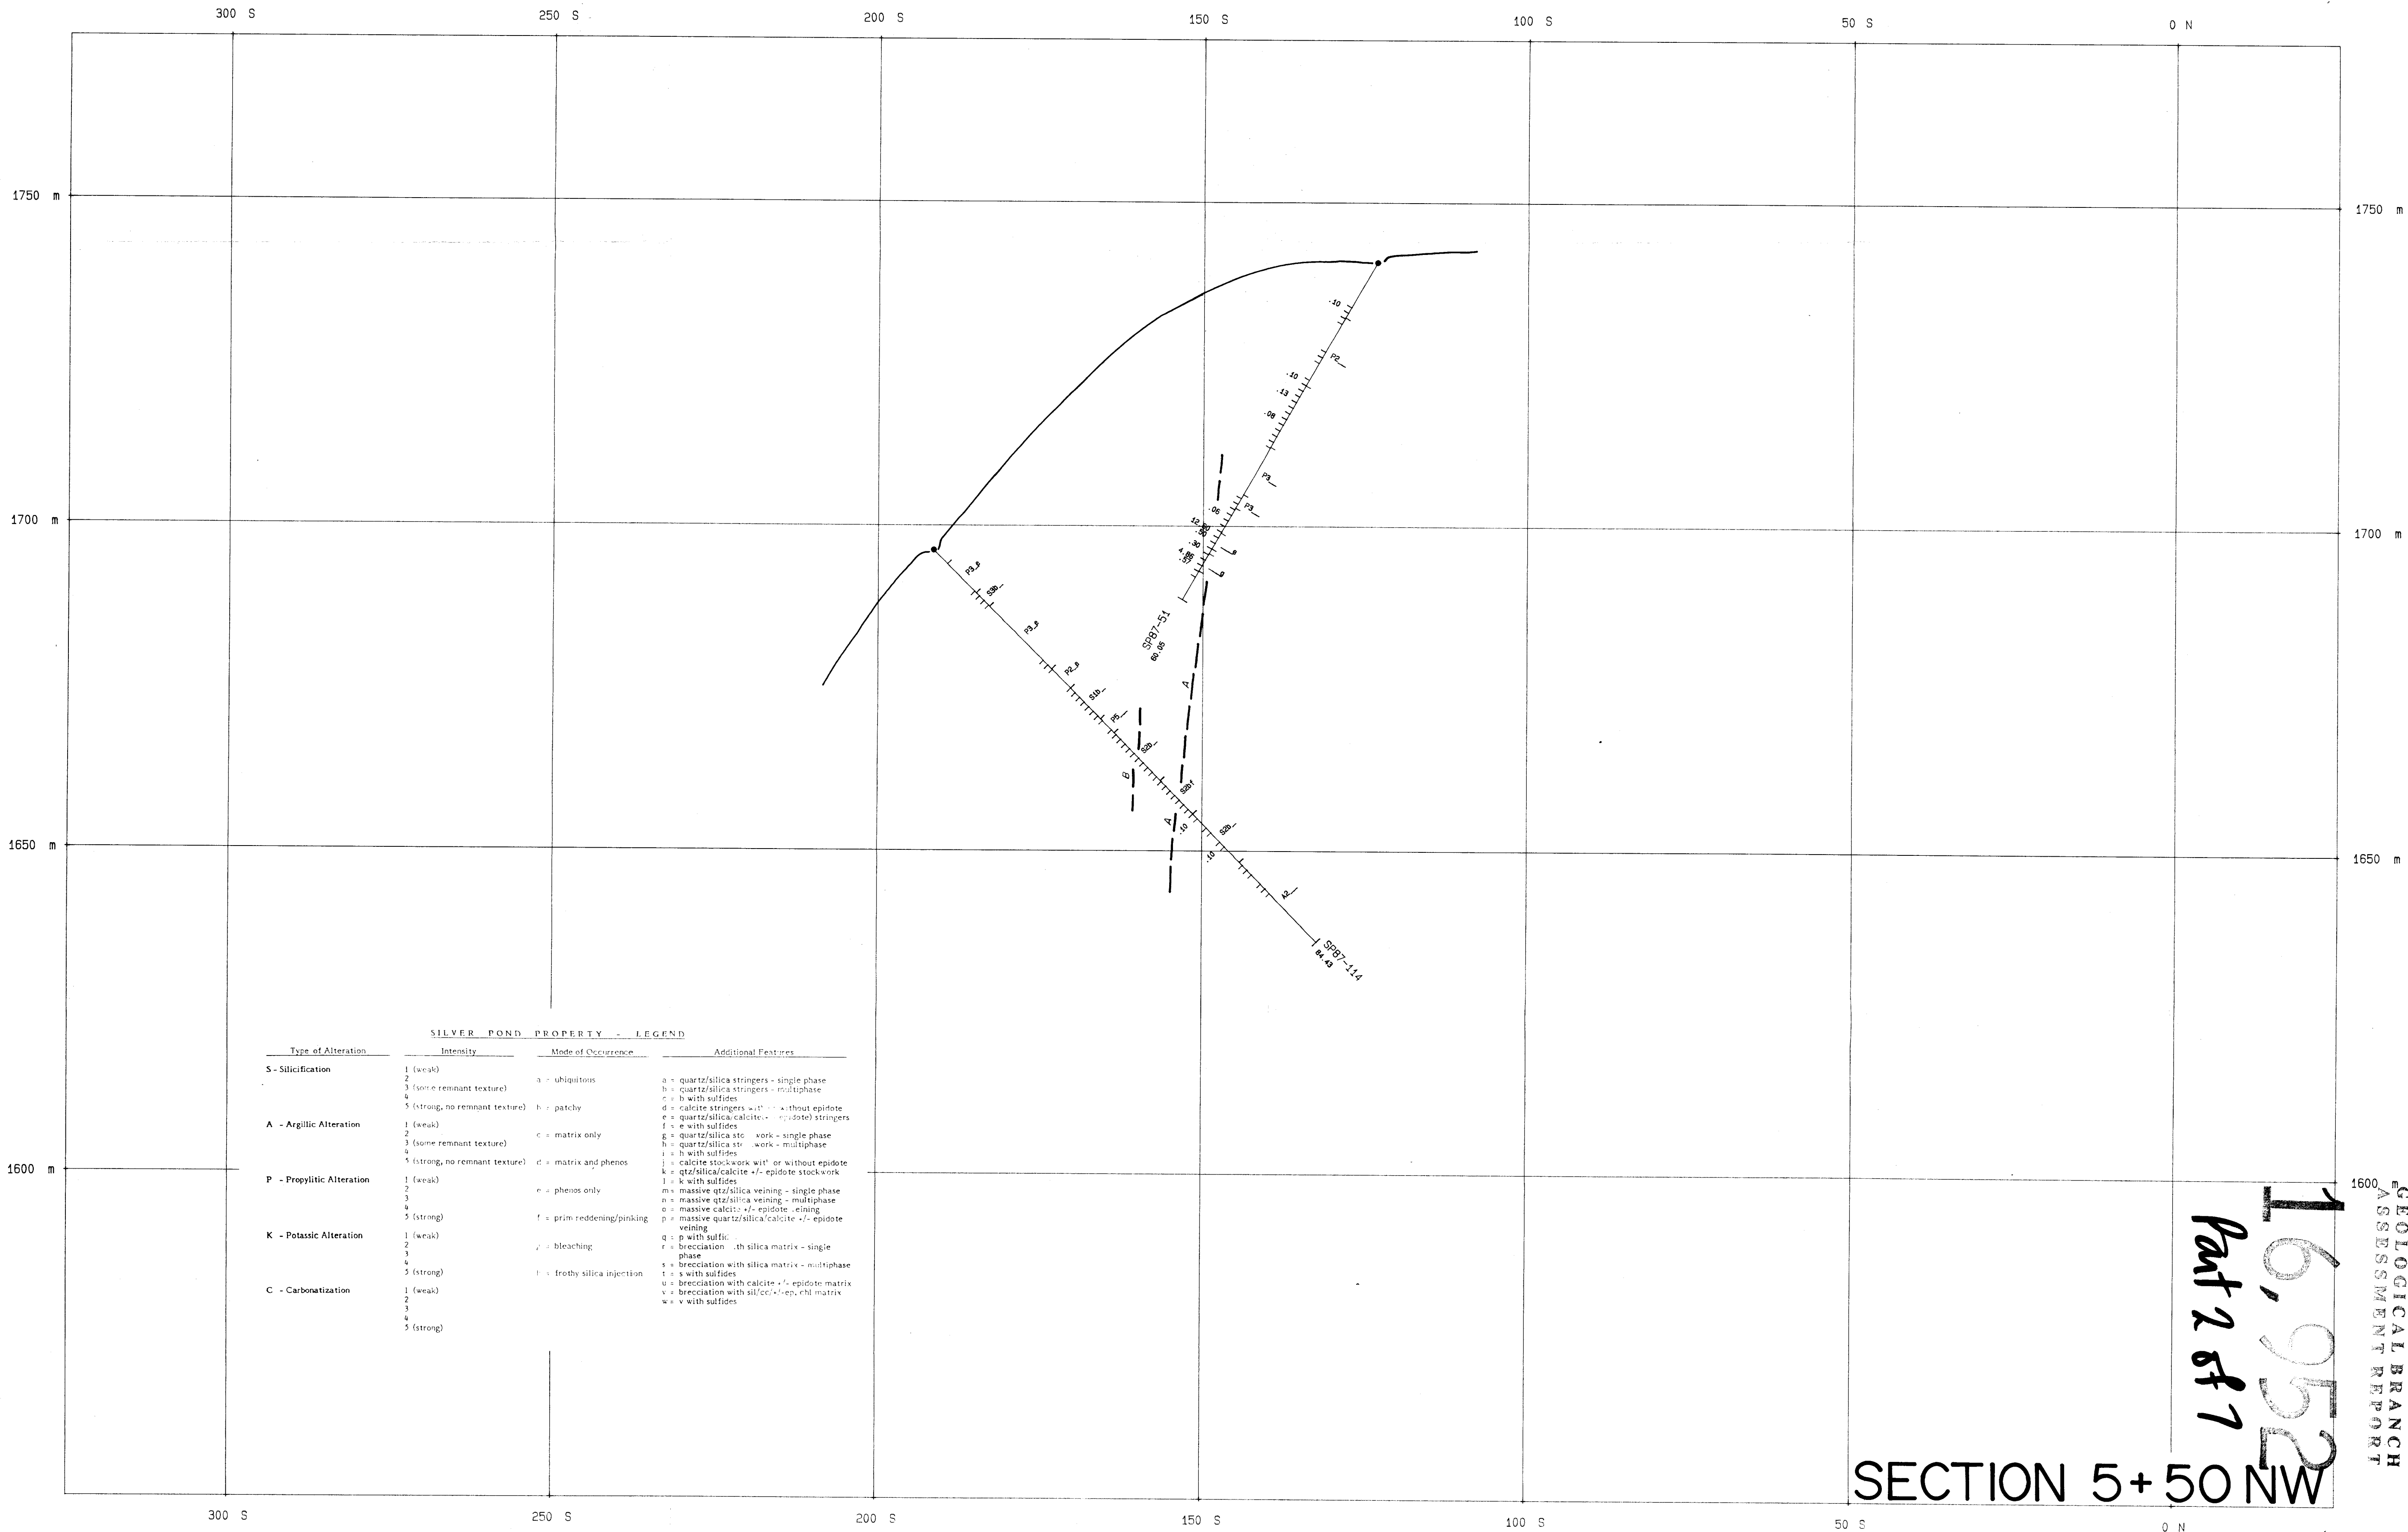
300 S 250 S 200 S 150 S 100 S 50 S 0 N

1750 m
1700 m
1650 m
1600 m

1750 m
1700 m
1650 m
1600 m

.10
P2
.10
.13
.08
P3
P3
.06
.12
.36
.4
.35
6
6
SP87-51
60.05
A
P3
S3b
P3
P2
S1b
P5
S2b
B
S2bf
A
.10
S2b
.10
A2
SP87-114
84.43

SILVER POND PROPERTY - LEGEND

| Type of Alteration | Intensity | Mode of Occurrence | Additional Features |
|---|---|---|---|
| S - Silicification | 1 (weak) 2 3 (some remnant texture) 4 5 (strong, no remnant texture) | a = ubiquitous | a = quartz/silica stringers - single phase b = quartz/silica stringers - multiphase c = b with sulfides d = calcite stringers with or without epidote e = quartz/silica/calcite (+/- epidote) stringers f = e with sulfides |
| A - Argillic Alteration | 1 (weak) 2 3 (some remnant texture) 4 5 (strong, no remnant texture) | b = patchy c = matrix only d = matrix and phenos | g = quartz/silica stockwork - single phase h = quartz/silica stockwork - multiphase i = h with sulfides j = calcite stockwork with or without epidote k = qtz/silica/calcite +/- epidote stockwork l = k with sulfides |
| P - Propylitic Alteration | 1 (weak) 2 3 4 5 (strong) | e = phenos only f = prim reddening/pinking | m = massive qtz/silica veining - single phase n = massive qtz/silica veining - multiphase o = massive calcite +/- epidote veining p = massive quartz/silica/calcite +/- epidote veining |
| K - Potassic Alteration | 1 (weak) 2 3 4 5 (strong) | g = bleaching h = frothy silica injection | q = p with sulfides r = brecciation with silica matrix - single phase s = brecciation with silica matrix - multiphase t = s with sulfides u = brecciation with calcite +/- epidote matrix v = brecciation with sil/cc/+/-ep, chl matrix w = v with sulfides |
| C - Carbonatization | 1 (weak) 2 3 4 5 (strong) | | |

GEOLOGICAL BRANCH
ASSESSMENT REPORT

16,952
Part 2 of 7

SECTION 5+50 NW